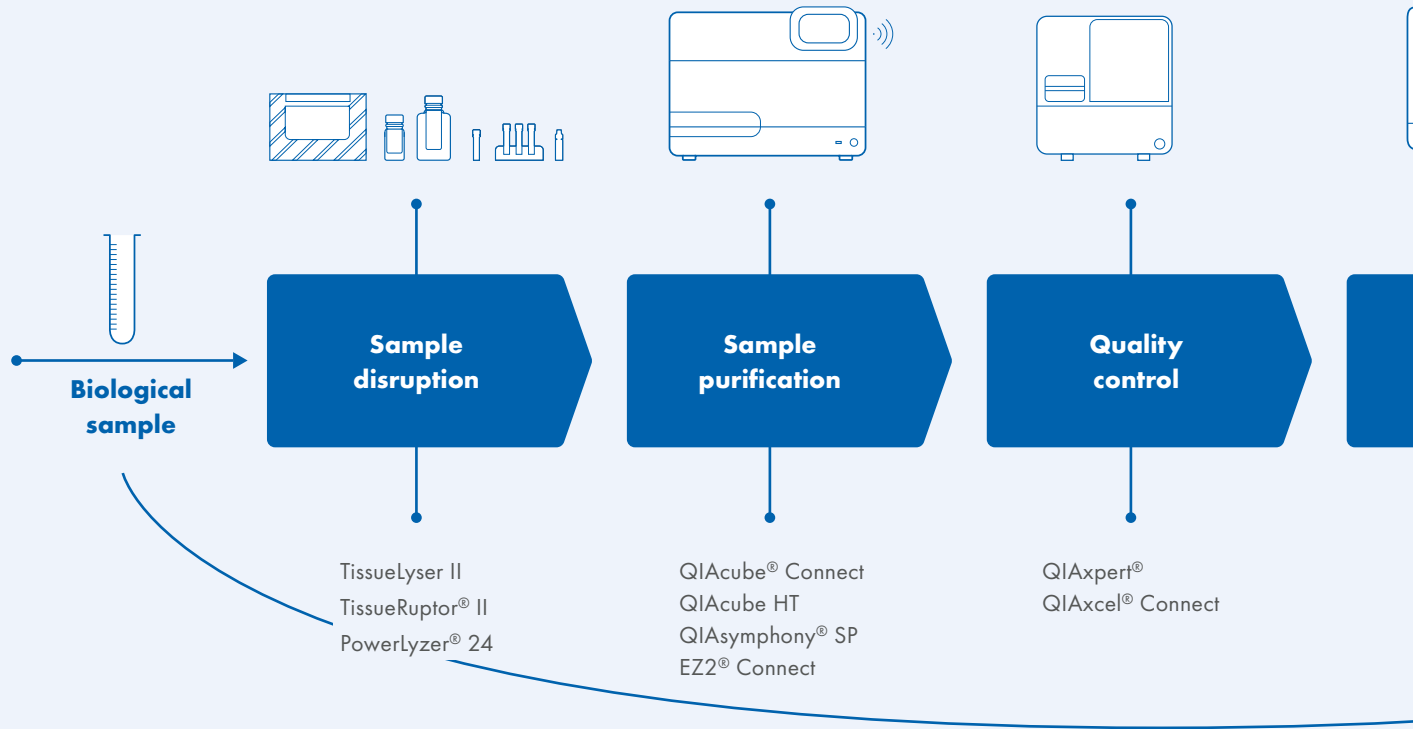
Biological sample

Sample disruption

TissueLyser II
TissueRuptor® II
PowerLyzer® 24

Sample purification

QIAcube® Connect
QIAcube HT
QIAsymphony® SP
EZ2® Connect

Quality control

QIAxpert®
QIAxcel® Connect